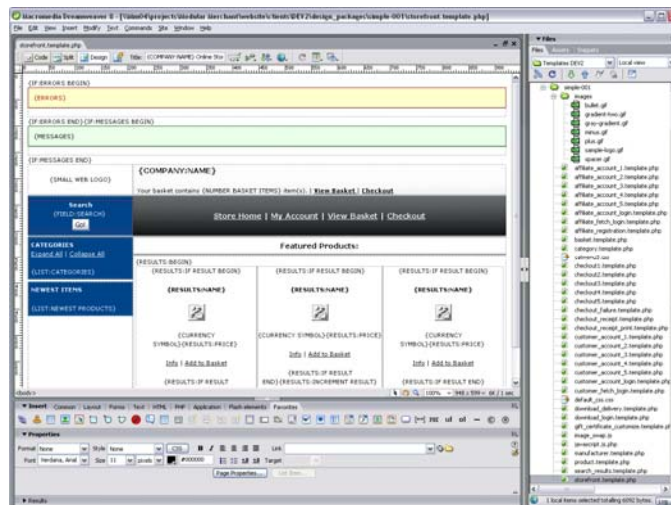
Macromedia Dreamweaver 8 - [Y:\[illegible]\storefront.template.php]

File Edit View Insert Modify Text Commands Site Window Help

storefront.template.php

Code Split Design Title: {COMPANY:NAME} Online Sto

{IF:ERRORS BEGIN}

{ERRORS}

{IF:ERRORS END}{IF:MESSAGES BEGIN}

{MESSAGES}

{IF:MESSAGES END}

{SMALL WEB LOGO}

{COMPANY:NAME}

Your basket contains {NUMBER BASKET ITEMS} item(s). | View Basket | Checkout

Search

{FIELD:SEARCH}

Go!

Store Home | My Account | View Basket | Checkout

CATEGORIES

Expand All | Collapse All

{LIST:CATEGORIES}

NEWEST ITEMS

{LIST:NEWEST PRODUCTS}

Featured Products:

{RESULTS:BEGIN}

| {RESULTS:IF RESULT BEGIN} | {RESULTS:IF RESULT BEGIN} | {RESULTS:IF RESULT BEGIN} |
|---|---|---|
| {RESULTS:NAME} | {RESULTS:NAME} | {RESULTS:NAME} |
| {CURRENCY SYMBOL}{RESULTS:PRICE} | {CURRENCY SYMBOL}{RESULTS:PRICE} | {CURRENCY SYMBOL}{RESULTS:PRICE} |
| Info \| Add to Basket | Info \| Add to Basket | Info \| Add to Basket |
| {RESULTS:IF RESULT | {RESULTS:IF RESULT END}{RESULTS:INCREMENT RESULT} | {RESULTS:IF RESULT END} |

<body>

100% 942 x 599

Insert Common Layout Forms Text HTML PHP Application Flash elements Favorites

Properties

Format None Style None CSS B I Link

Font Verdana, Arial Size 11 pixels #000000 Target

Page Properties... List Item...

Results

Files

Files Assets Snippets

Templates DEV2 Local view

simple-001
images
bullet.gif
gradient-two.gif
gray-gradient.gif
minus.gif
plus.gif
sample-logo.gif
spacer.gif
affiliate_account_1.template.php
affiliate_account_2.template.php
affiliate_account_3.template.php
affiliate_account_4.template.php
affiliate_account_5.template.php
affiliate_account_login.template.php
affiliate_fetch_login.template.php
affiliate_registration.template.php
basket.template.php
category.template.php
calmenu2.css
checkout1.template.php
checkout2.template.php
checkout3.template.php
checkout4.template.php
checkout5.template.php
checkout_failure.template.php
checkout_receipt.template.php
checkout_receipt_print.template.php
customer_account_1.template.php
customer_account_2.template.php
customer_account_3.template.php
customer_account_4.template.php
customer_account_5.template.php
customer_account_login.template.php
customer_fetch_login.template.php
default_css.css
download_delivery.template.php
download_login.template.php
gift_certificate_customize.template.php
image_popup.js
javascript.js.php
manufacturer.template.php
product.template.php
search_results.template.php
storefront.template.php

1 local items selected totalling 6092 bytes.